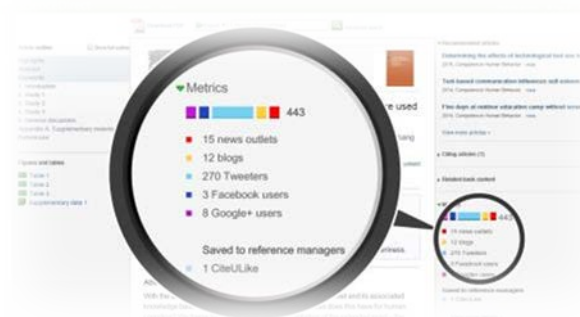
Metrics

443

15 news outlets

12 blogs

270 Tweeters

3 Facebook users

8 Google+ users

Saved to reference managers

1 CiteULike

e used

Recommended articles

Determining the effects of technological test in a

Text-based communication influences self-esteem

Five days at outdoor education camp without screens

View more articles

Citing articles (1)

Related book content

443

15 news outlets

12 blogs

270 Tweeters

3 Facebook users

Saved to reference managers

Figures and tables

Table 1

Table 2

Table 3

Supplementary data 1